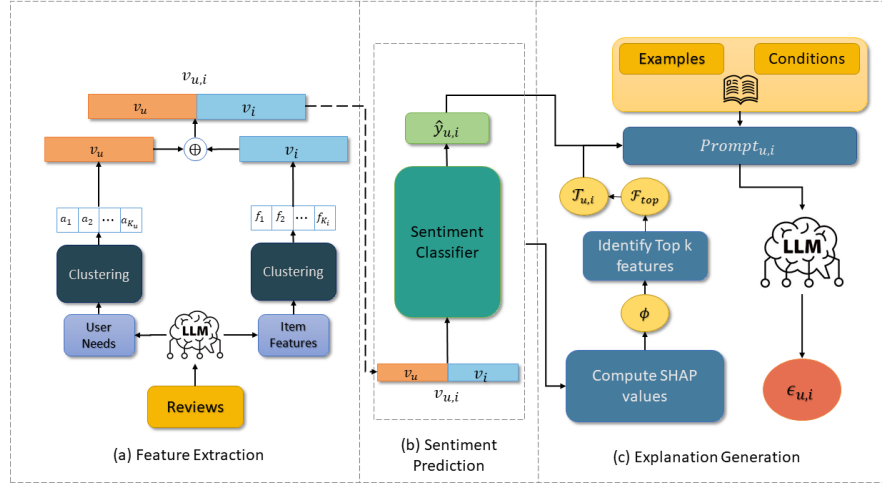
$v_{u,i}$

$v_u$ | $v_i$

$v_u$ $\oplus$ $v_i$

$a_1$ $a_2$ $\cdots$ $a_{K_u}$

$f_1$ $f_2$ $\cdots$ $f_{K_i}$

Clustering

Clustering

User Needs

LLM

Item Features

Reviews

(a) Feature Extraction

$\hat{y}_{u,i}$

Sentiment Classifier

$v_u$ $v_i$

$v_{u,i}$

(b) Sentiment Prediction

Examples

Conditions

$Prompt_{u,i}$

$\mathcal{T}_{u,i}$

$\mathcal{F}_{top}$

Identify Top k features

$\phi$

Compute SHAP values

LLM

$\epsilon_{u,i}$

(c) Explanation Generation